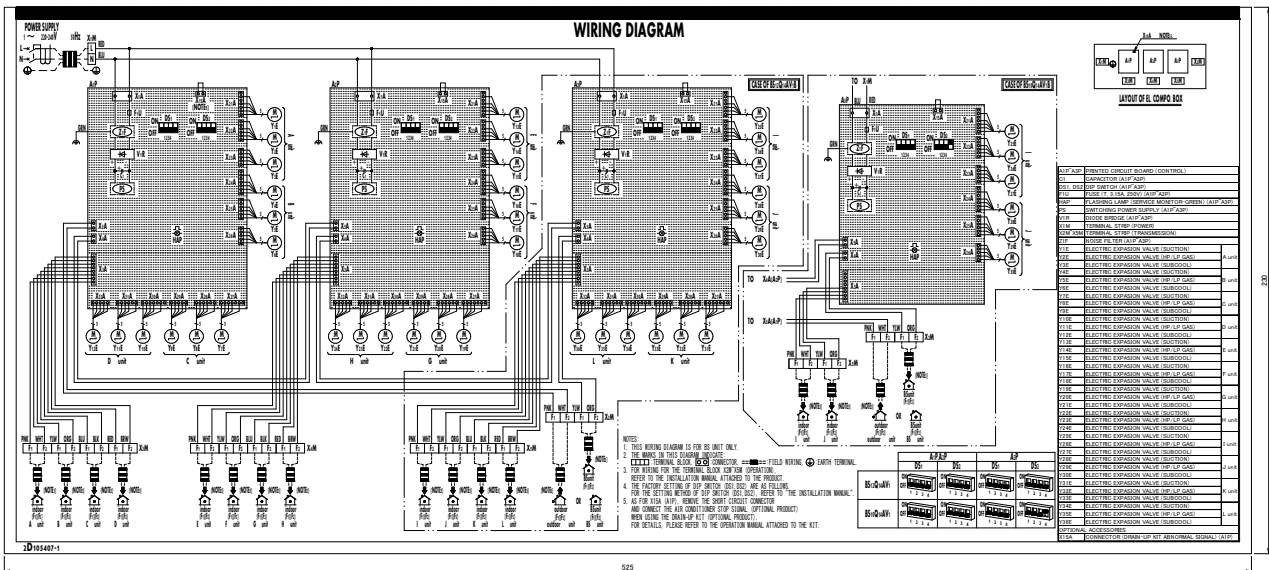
WIRING DIAGRAM

POWER SUPPLY
1~ 220-240V
50Hz
X1M
RED
BLU
L
N

A1P A2P A3P
X1A
F1U
ON OFF DS1
ON OFF DS2
Z1F
V1R
PS
HAP
GRN

CASE OF BS12Q14AV1
CASE OF BS10Q14AV1
TO X2M
TO X4A(A1P)
TO X5A(A1P)

D unit
C unit
H unit
G unit
L unit
K unit

PNK WHT YLW ORG BLU BLK RED BRW
F1 F2 F1 F2 F1 F2 F1 F2
X2M
(NOTE3)
indoor (F1/F2)
A unit B unit C unit D unit
E unit F unit G unit H unit
I unit J unit K unit L unit
outdoor (F1/F2)
BS unit (F1/F2)
OR

NOTES:
1. THIS WIRING DIAGRAM IS FOR BS UNIT ONLY.
2. THE MARKS IN THIS DIAGRAM INDICATE: TERMINAL BLOCK, CONNECTOR, FIELD WIRING, EARTH TERMINAL.
3. FOR WIRING FOR THE TERMINAL BLOCK X2M"X3M (OPERATION). REFER TO THE INSTALLATION MANUAL ATTACHED TO THE PRODUCT.
4. THE FACTORY SETTING OF DIP SWITCH (DS1,DS2) ARE AS FOLLOWS. FOR THE SETTING METHOD OF DIP SWITCH (DS1,DS2), REFER TO "THE INSTALLATION MANUAL".
5. AS FOR X15A (A1P), REMOVE THE SHORT CIRCUIT CONNECTOR AND CONNECT THE AIR CONDITIONER STOP SIGNAL (OPTIONAL PRODUCT) WHEN USING THE DRAIN-UP KIT (OPTIONAL PRODUCT). FOR DETAILS, PLEASE REFER TO THE OPERATION MANUAL ATTACHED TO THE KIT.

| | A1P"A2P | | A3P | |
|---|---|---|---|---|
| | DS1 | DS2 | DS1 | DS2 |
| BS12Q14AV1 | ON OFF 1 2 3 4 | 1 2 3 4 | 1 2 3 4 | 1 2 3 4 |
| BS10Q14AV1 | 1 2 3 4 | 1 2 3 4 | 1 2 3 4 | 1 2 3 4 |

LAYOUT OF EL COMPO. BOX
X1A (NOTE5)

| | | |
|---|---|---|
| A1P"A3P | PRINTED CIRCUIT BOARD (CONTROL) | |
| C1 | CAPACITOR (A1P"A3P) | |
| DS1, DS2 | DIP SWITCH (A1P"A3P) | |
| F1U | FUSE (T, 3.15A, 250V) (A1P"A3P) | |
| HAP | FLASHING LAMP (SERVICE MONITOR-GREEN) (A1P"A3P) | |
| PS | SWITCHING POWER SUPPLY (A1P"A3P) | |
| V1R | DIODE BRIDGE (A1P"A3P) | |
| X1M | TERMINAL STRIP (POWER) | |
| X2M"X3M | TERMINAL STRIP (TRANSMISSION) | |
| Z1F | NOISE FILTER (A1P"A3P) | |
| Y1E | ELECTRIC EXPANSION VALVE (SUCTION) | A unit |
| Y2E | ELECTRIC EXPANSION VALVE (HP/LP GAS) | A unit |
| Y3E | ELECTRIC EXPANSION VALVE (SUBCOOL) | A unit |
| Y4E | ELECTRIC EXPANSION VALVE (SUCTION) | B unit |
| Y5E | ELECTRIC EXPANSION VALVE (HP/LP GAS) | B unit |
| Y6E | ELECTRIC EXPANSION VALVE (SUBCOOL) | B unit |
| Y7E | ELECTRIC EXPANSION VALVE (SUCTION) | C unit |
| Y8E | ELECTRIC EXPANSION VALVE (HP/LP GAS) | C unit |
| Y9E | ELECTRIC EXPANSION VALVE (SUBCOOL) | C unit |
| Y10E | ELECTRIC EXPANSION VALVE (SUCTION) | D unit |
| Y11E | ELECTRIC EXPANSION VALVE (HP/LP GAS) | D unit |
| Y12E | ELECTRIC EXPANSION VALVE (SUBCOOL) | D unit |
| Y13E | ELECTRIC EXPANSION VALVE (SUCTION) | E unit |
| Y14E | ELECTRIC EXPANSION VALVE (HP/LP GAS) | E unit |
| Y15E | ELECTRIC EXPANSION VALVE (SUBCOOL) | E unit |
| Y16E | ELECTRIC EXPANSION VALVE (SUCTION) | F unit |
| Y17E | ELECTRIC EXPANSION VALVE (HP/LP GAS) | F unit |
| Y18E | ELECTRIC EXPANSION VALVE (SUBCOOL) | F unit |
| Y19E | ELECTRIC EXPANSION VALVE (SUCTION) | G unit |
| Y20E | ELECTRIC EXPANSION VALVE (HP/LP GAS) | G unit |
| Y21E | ELECTRIC EXPANSION VALVE (SUBCOOL) | G unit |
| Y22E | ELECTRIC EXPANSION VALVE (SUCTION) | H unit |
| Y23E | ELECTRIC EXPANSION VALVE (HP/LP GAS) | H unit |
| Y24E | ELECTRIC EXPANSION VALVE (SUBCOOL) | H unit |
| Y25E | ELECTRIC EXPANSION VALVE (SUCTION) | I unit |
| Y26E | ELECTRIC EXPANSION VALVE (HP/LP GAS) | I unit |
| Y27E | ELECTRIC EXPANSION VALVE (SUBCOOL) | I unit |
| Y28E | ELECTRIC EXPANSION VALVE (SUCTION) | J unit |
| Y29E | ELECTRIC EXPANSION VALVE (HP/LP GAS) | J unit |
| Y30E | ELECTRIC EXPANSION VALVE (SUBCOOL) | J unit |
| Y31E | ELECTRIC EXPANSION VALVE (SUCTION) | K unit |
| Y32E | ELECTRIC EXPANSION VALVE (HP/LP GAS) | K unit |
| Y33E | ELECTRIC EXPANSION VALVE (SUBCOOL) | K unit |
| Y34E | ELECTRIC EXPANSION VALVE (SUCTION) | L unit |
| Y35E | ELECTRIC EXPANSION VALVE (HP/LP GAS) | L unit |
| Y36E | ELECTRIC EXPANSION VALVE (SUBCOOL) | L unit |
| OPTIONAL ACCESSORIES | | |
| X15A | CONNECTOR (DRAIN-UP KIT ABNORMAL SIGNAL) (A1P) | |

2D105407-1

525

230